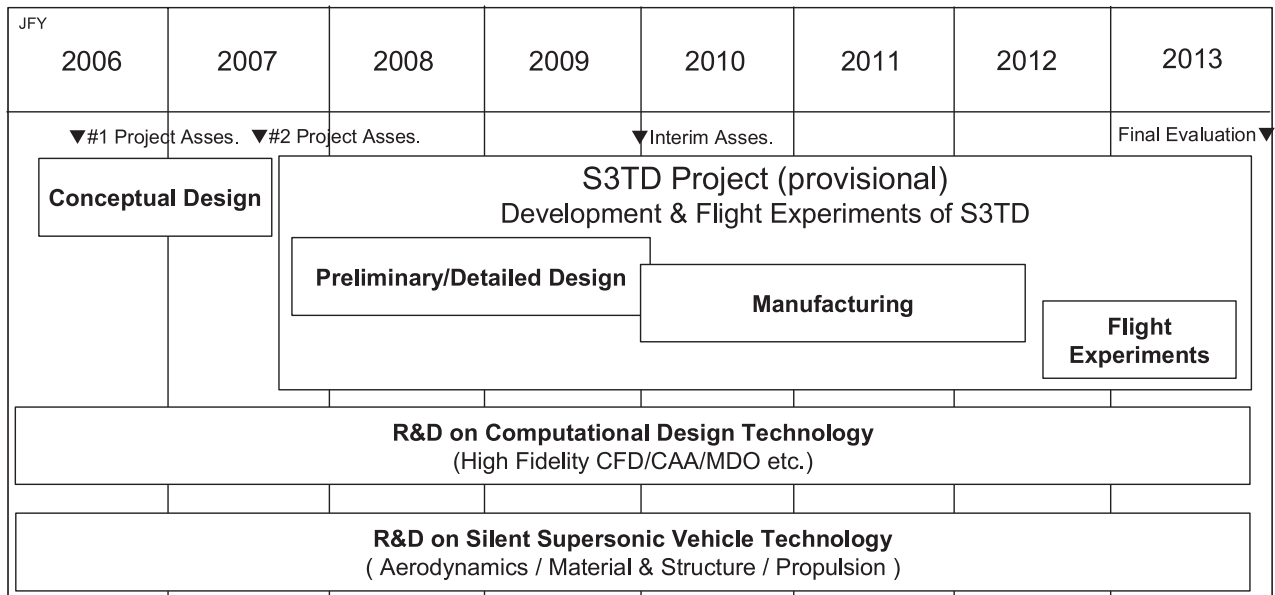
JFY

| 2006 | 2007 | 2008 | 2009 | 2010 | 2011 | 2012 | 2013 |
|---|---|---|---|---|---|---|---|

▼#1 Project Asses. ▼#2 Project Asses. ▼Interim Asses. Final Evaluation▼

Conceptual Design

S3TD Project (provisional)
Development & Flight Experiments of S3TD

Preliminary/Detailed Design

Manufacturing

Flight Experiments

R&D on Computational Design Technology
(High Fidelity CFD/CAA/MDO etc.)

R&D on Silent Supersonic Vehicle Technology
( Aerodynamics / Material & Structure / Propulsion )